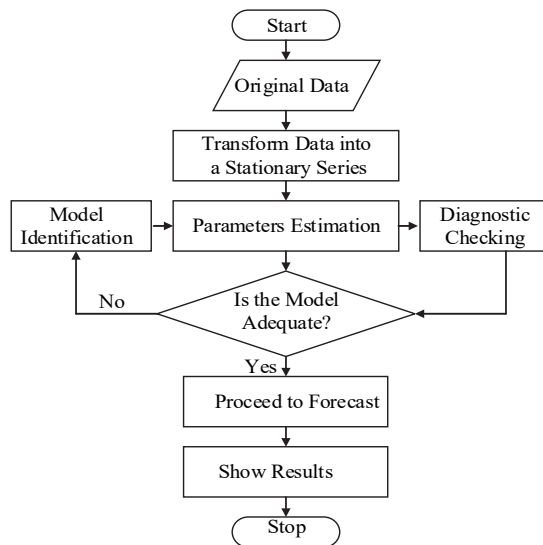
Start

Original Data

Transform Data into a Stationary Series

Model Identification

Parameters Estimation

Diagnostic Checking

No

Is the Model Adequate?

Yes

Proceed to Forecast

Show Results

Stop